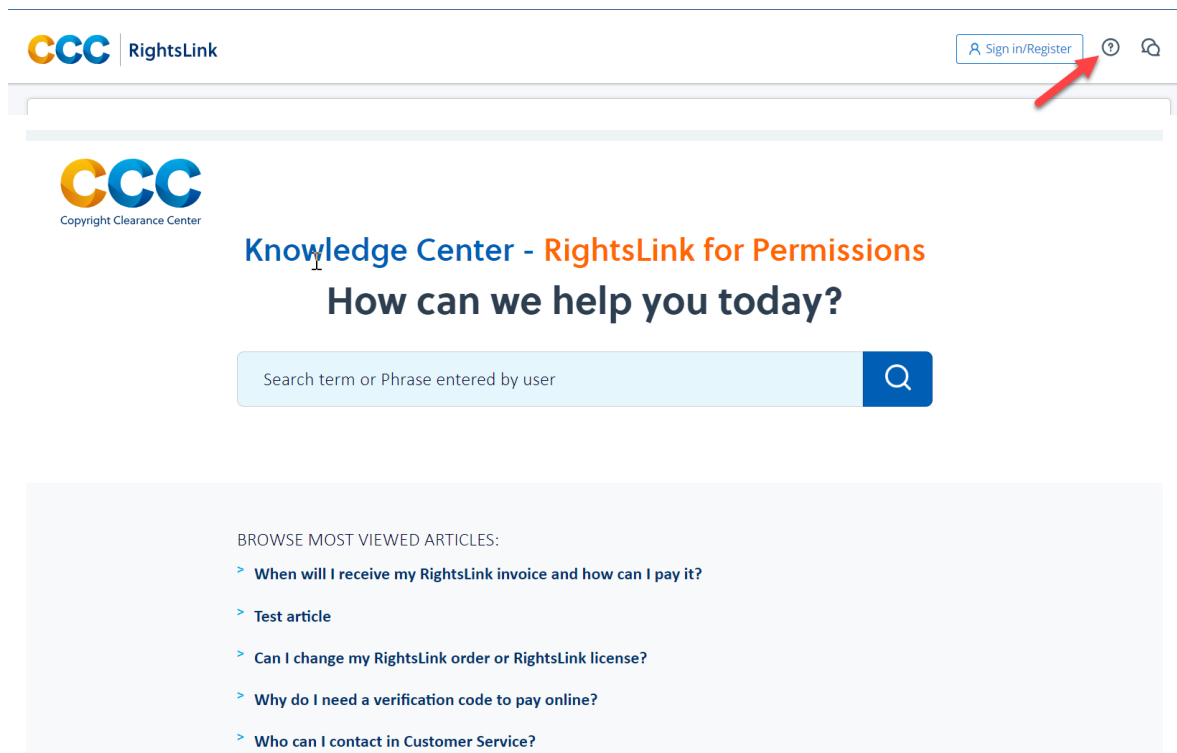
CCC RightsLink

Sign in/Register

CCC
Copyright Clearance Center

Knowledge Center - RightsLink for Permissions

How can we help you today?

Search term or Phrase entered by user

BROWSE MOST VIEWED ARTICLES:

> When will I receive my RightsLink invoice and how can I pay it?

> Test article

> Can I change my RightsLink order or RightsLink license?

> Why do I need a verification code to pay online?

> Who can I contact in Customer Service?